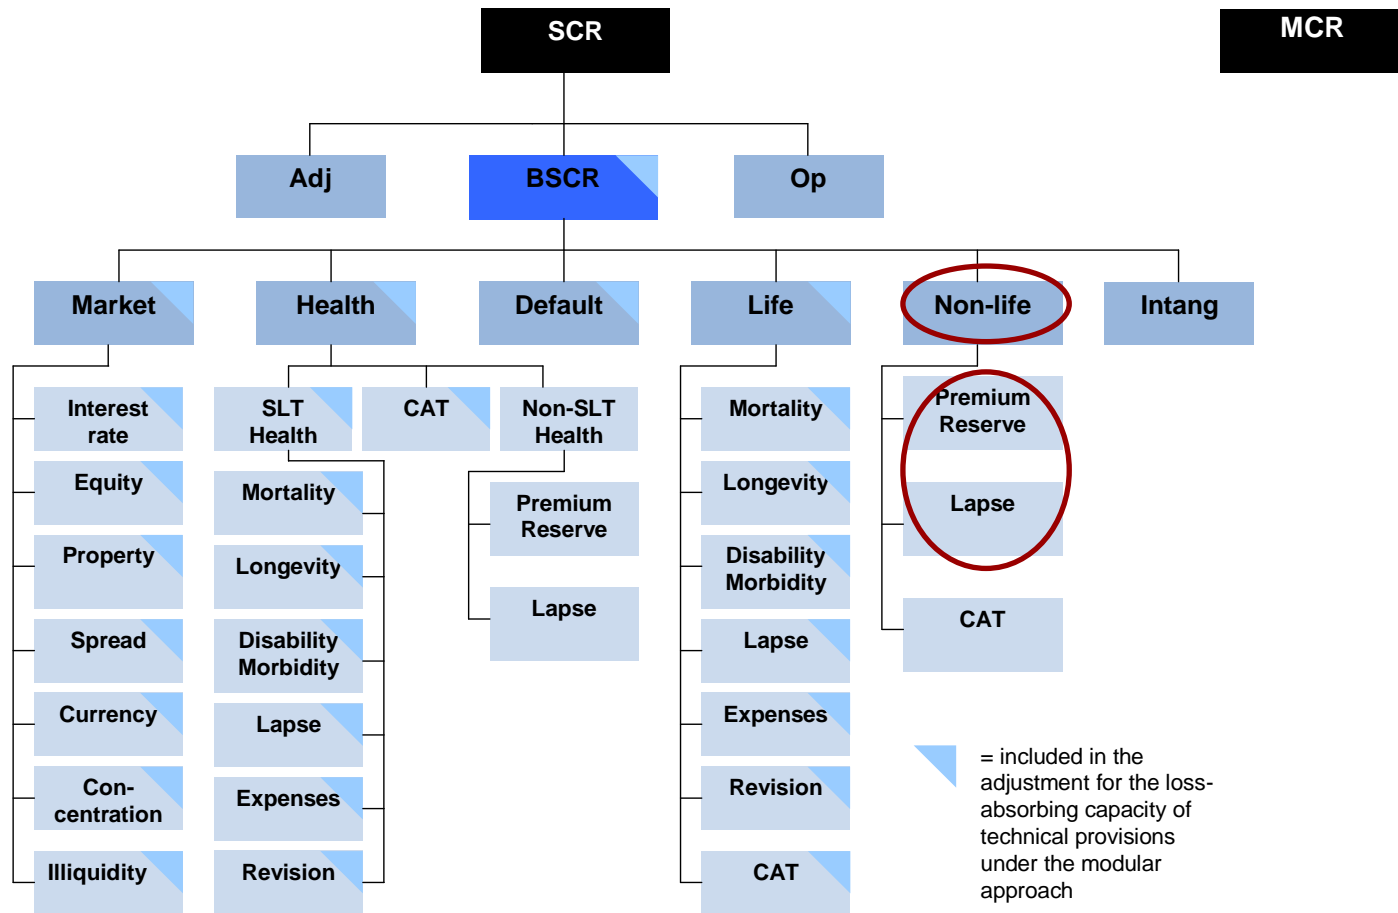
SCR

MCR

Adj

BSCR

Op

Market

Health

Default

Life

Non-life

Intang

Interest rate

Equity

Property

Spread

Currency

Con-centration

Illiquidity

SLT Health

CAT

Non-SLT Health

Mortality

Longevity

Disability Morbidity

Lapse

Expenses

Revision

Premium Reserve

Lapse

Mortality

Longevity

Disability Morbidity

Lapse

Expenses

Revision

CAT

Premium Reserve

Lapse

CAT

= included in the adjustment for the loss-absorbing capacity of technical provisions under the modular approach